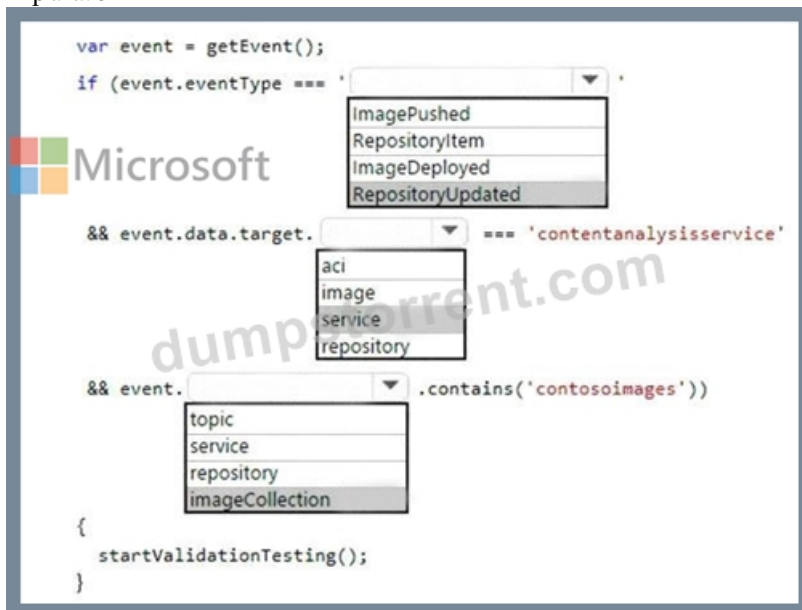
var event = getEvent();
if (event.eventType === '[dropdown] '

ImagePushed
RepositoryItem
ImageDeployed
RepositoryUpdated

Microsoft

&& event.data.target. [dropdown] === 'contentanalysisservice'

aci
image
service
repository

dumpstorrent.com

&& event. [dropdown] .contains('contosoimages'))

topic
service
repository
imageCollection

{
startValidationTesting();
}